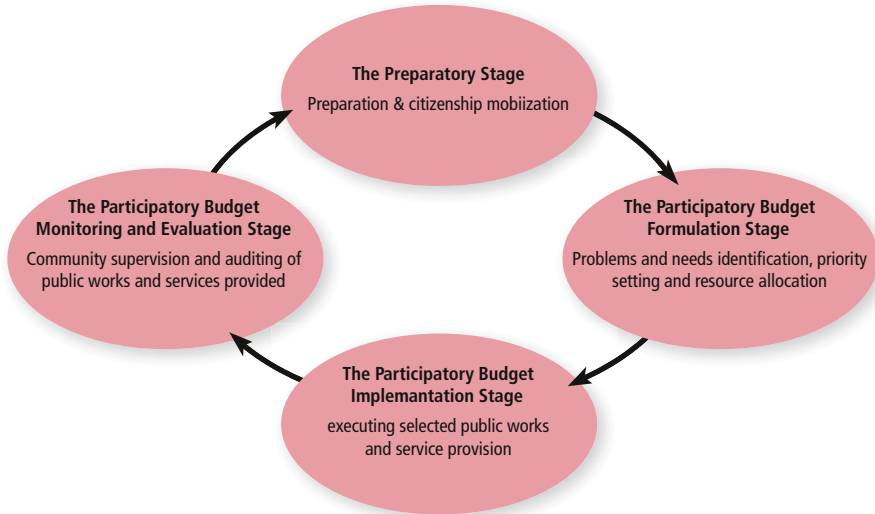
The Preparatory Stage
Preparation & citizenship mobiization

The Participatory Budget Formulation Stage
Problems and needs identification, priority setting and resource allocation

The Participatory Budget Implemantation Stage
executing selected public works and service provision

The Participatory Budget Monitoring and Evaluation Stage
Community supervision and auditing of public works and services provided